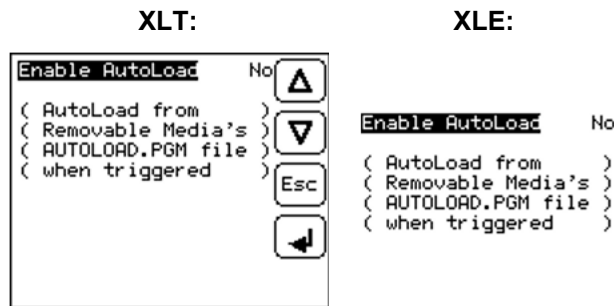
XLT:

Enable AutoLoad No
( AutoLoad from )
( Removable Media's )
( AUTOLOAD.PGM file )
( when triggered )

Δ
∇
Esc
↵

XLE:

Enable AutoLoad No
( AutoLoad from )
( Removable Media's )
( AUTOLOAD.PGM file )
( when triggered )